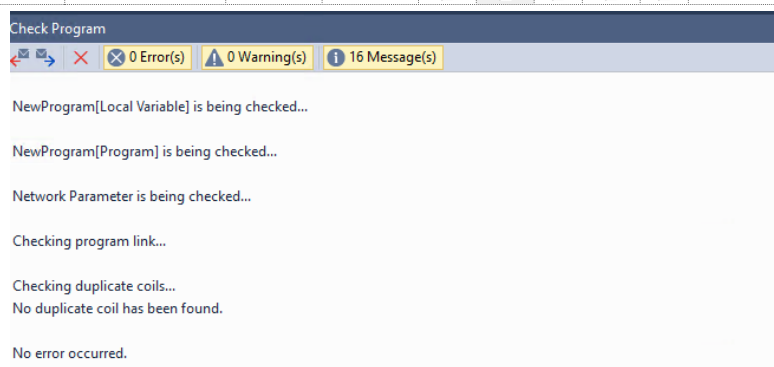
Check Program

0 Error(s) 0 Warning(s) 16 Message(s)

NewProgram[Local Variable] is being checked...

NewProgram[Program] is being checked...

Network Parameter is being checked...

Checking program link...

Checking duplicate coils...
No duplicate coil has been found.

No error occurred.